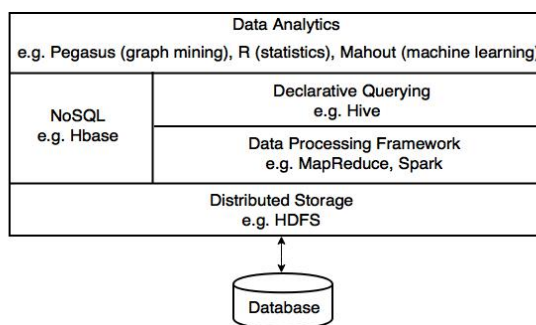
Data Analytics
e.g. Pegasus (graph mining), R (statistics), Mahout (machine learning)

NoSQL
e.g. Hbase

Declarative Querying
e.g. Hive

Data Processing Framework
e.g. MapReduce, Spark

Distributed Storage
e.g. HDFS

Database